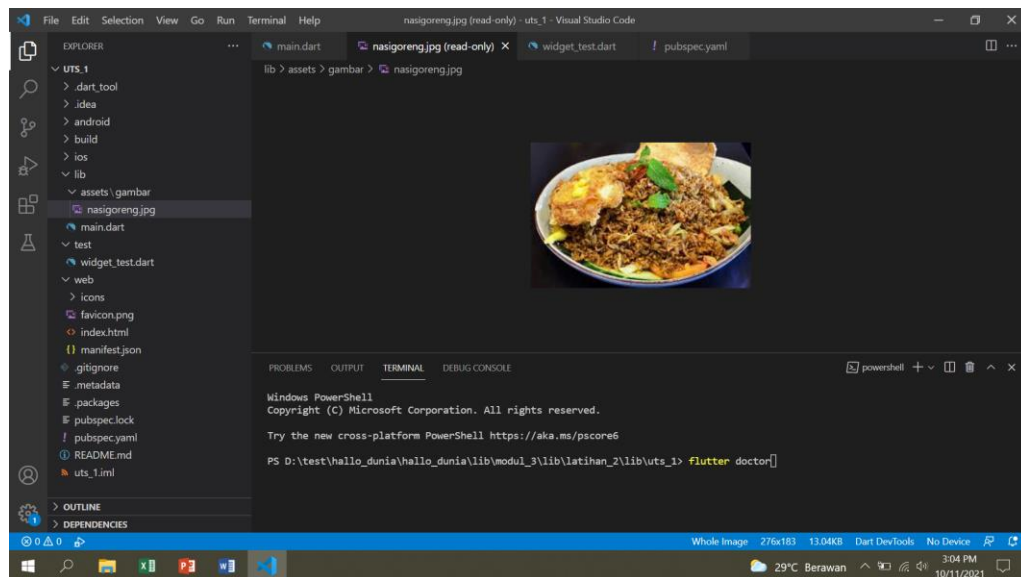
File Edit Selection View Go Run Terminal Help

nasigoreng.jpg (read-only) - uts_1 - Visual Studio Code

EXPLORER ...

main.dart nasigoreng.jpg (read-only) × widget_test.dart pubspec.yaml

lib > assets > gambar > nasigoreng.jpg

UTS_1
> .dart_tool
> .idea
> android
> build
> ios
lib
assets \ gambar
nasigoreng.jpg
main.dart
test
widget_test.dart
web
> icons
favicon.png
index.html
{} manifest.json
.gitignore
.metadata
.packages
pubspec.lock
! pubspec.yaml
README.md
uts_1.iml

> OUTLINE
> DEPENDENCIES

PROBLEMS OUTPUT TERMINAL DEBUG CONSOLE

powershell + ∨

Windows PowerShell
Copyright (C) Microsoft Corporation. All rights reserved.

Try the new cross-platform PowerShell https://aka.ms/pscore6

PS D:\test\hallo_dunia\hallo_dunia\lib\modul_3\lib\latihan_2\lib\uts_1> flutter doctor

⊗ 0 ⚠ 0

Whole Image 276x183 13.04KB Dart DevTools No Device

29°C Berawan 3:04 PM 10/11/2021